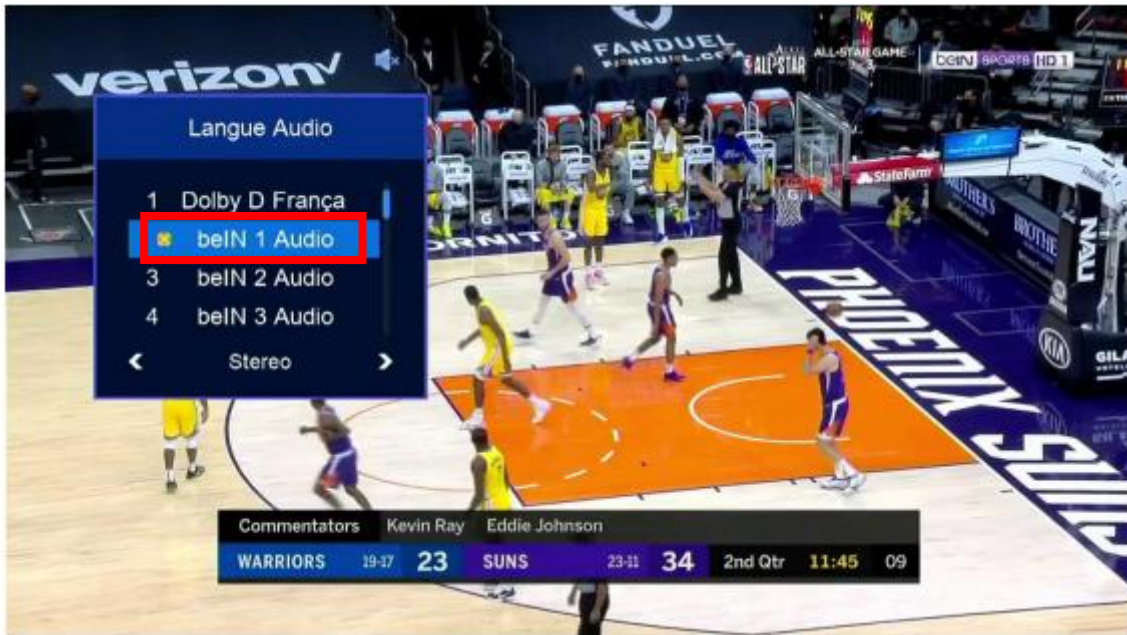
verizon

FANDUEL
FANDUEL.COM

NBA ALL-STAR ALL-STAR GAME

beIN SPORTS HD 1

Langue Audio

1 Dolby D França
2 beIN 1 Audio
3 beIN 2 Audio
4 beIN 3 Audio
Stereo

State Farm

PHOENIX SUNS

KIA

Commentators Kevin Ray Eddie Johnson

| WARRIORS | 19-17 | 23 | SUNS | 23-11 | 34 | 2nd Qtr | 11:45 | 09 |
|---|---|---|---|---|---|---|---|---|